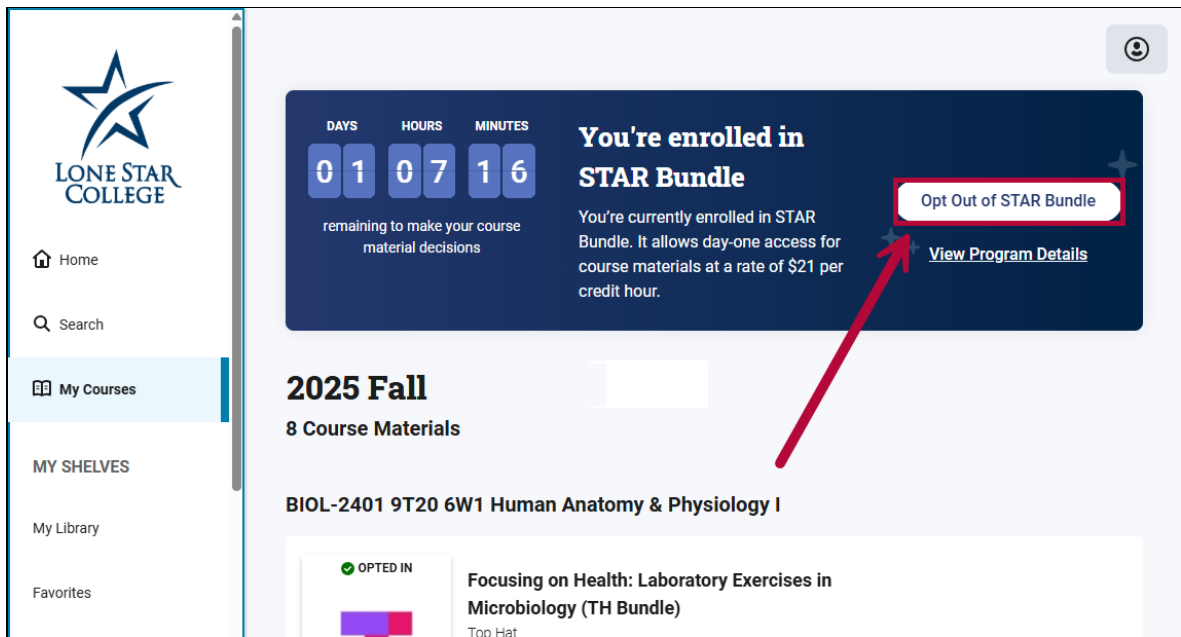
LONE STAR COLLEGE

Home

Search

My Courses

MY SHELVES

My Library

Favorites

DAYS HOURS MINUTES
01 07 16
remaining to make your course material decisions

You're enrolled in STAR Bundle

You're currently enrolled in STAR Bundle. It allows day-one access for course materials at a rate of $21 per credit hour.

Opt Out of STAR Bundle

View Program Details

2025 Fall

8 Course Materials

BIOL-2401 9T20 6W1 Human Anatomy & Physiology I

OPTED IN

Focusing on Health: Laboratory Exercises in Microbiology (TH Bundle)

Top Hat